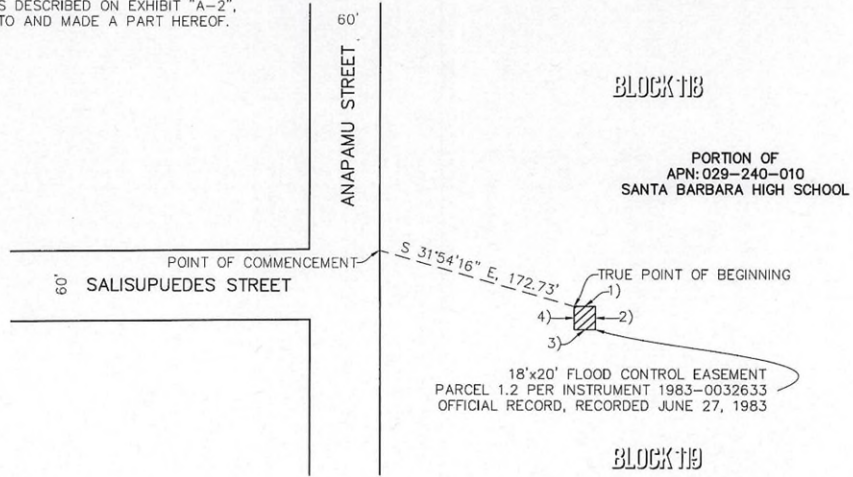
S DESCRIBED ON EXHIBIT "A-2", TO AND MADE A PART HEREOF.

60'

ANAPAMU STREET

BLOCK 118

PORTION OF
APN: 029-240-010
SANTA BARBARA HIGH SCHOOL

POINT OF COMMENCEMENT

S 31°54'16" E, 172.73'

TRUE POINT OF BEGINNING

1)

2)

3)

4)

60'

SALISUPUEDES STREET

18'x20' FLOOD CONTROL EASEMENT
PARCEL 1.2 PER INSTRUMENT 1983-0032633
OFFICIAL RECORD, RECORDED JUNE 27, 1983

BLOCK 119